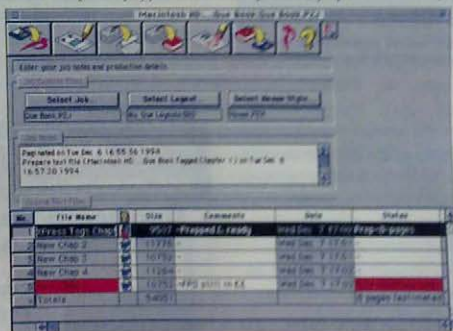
Macintosh HD: ...Que Book Que Book PPJ

Enter your job notes and production details.

Select Job

Select Layout

Select Image Style

Que Book PPJ

Job Notes

Paginated on Tue Dec 6 16:55:56 1994
Prepare text file (Macintosh HD: ...Que Book Tagged Chapter 1) on Tue Dec 6 16:57:30 1994

| No | File Name | | Size | Comments | Date | Status |
|---|---|---|---|---|---|---|
| 1 | XPress Tags Chap | | 9507 | Prepared & ready | Wed Dec 7 17:0 | Prep'd-pages |
| 2 | New Chap 2 | | 17776 | | Wed Dec 7 17:0 | |
| 3 | New Chap 3 | | 10752 | | Wed Dec 7 17:0 | |
| 4 | New Chap 4 | | 11264 | | Wed Dec 7 17:0 | |
| 5 | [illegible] | | 10752 | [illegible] | Wed Dec 7 17:0 | |
| 6 | Totals | | 54051 | | | 8 pages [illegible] |